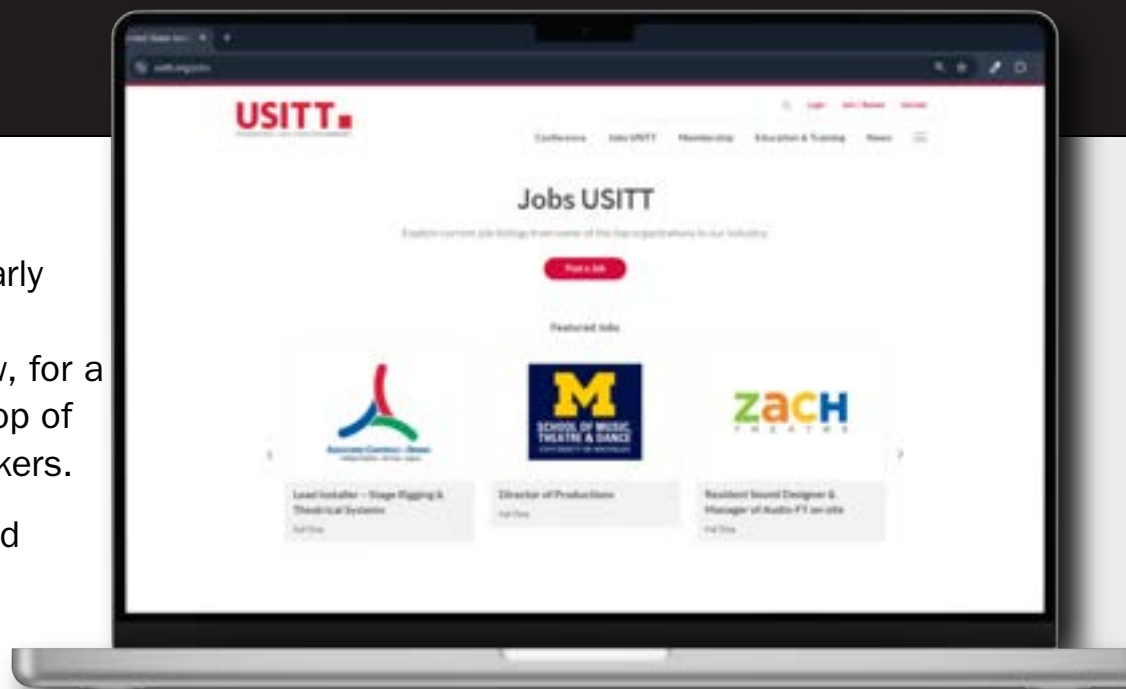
arly

y, for a
op of
kers.

d

usitt.org/jobs

USITT

Login Join / Renew Donate

Conference Jobs USITT Membership Education & Training News

Jobs USITT

Explore current job listings from some of the top organizations in our industry

Post a Job

Featured Jobs

Lead Installer – Stage Rigging & Theatrical Systems
Full Time

M
SCHOOL OF MUSIC, THEATRE & DANCE
UNIVERSITY OF MICHIGAN

Director of Productions
Full Time

ZACH
THEATRE

Resident Sound Designer & Manager of Audio-FT on site
Full Time